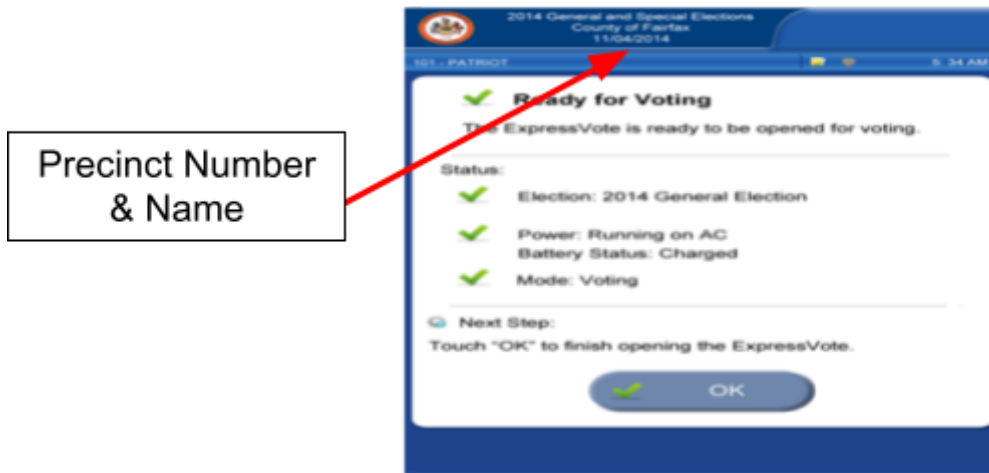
Precinct Number & Name

2014 General and Special Elections
County of Fairfax
11/04/2014

101 - PATRIOT

5:34 AM

Ready for Voting

The ExpressVote is ready to be opened for voting.

Status:

Election: 2014 General Election

Power: Running on AC
Battery Status: Charged

Mode: Voting

Next Step:
Touch "OK" to finish opening the ExpressVote.

OK